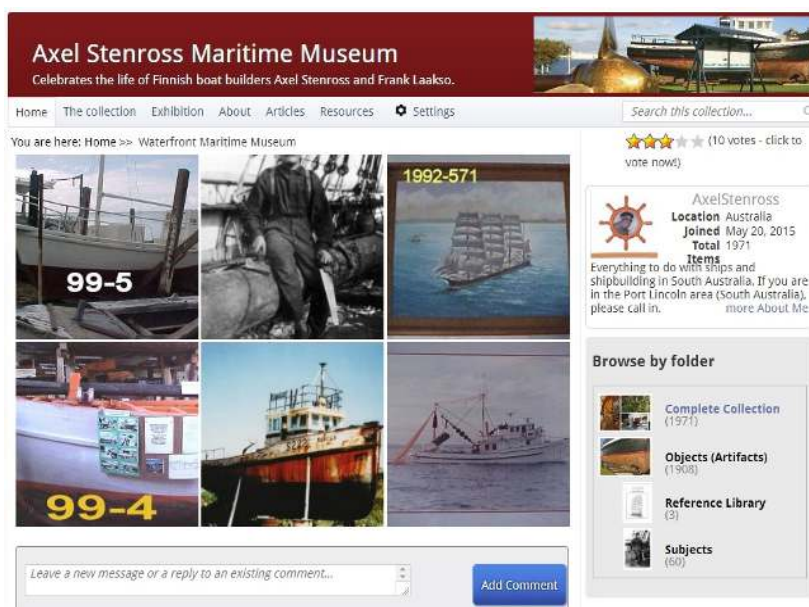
Axel Stenross Maritime Museum

Celebrates the life of Finnish boat builders Axel Stenross and Frank Laakso.

Home The collection Exhibition About Articles Resources Settings

Search this collection...

You are here: Home >> Waterfront Maritime Museum

99-5

1992-571

99-4

(10 votes - click to vote now!)

AxelStenross

Location Australia
Joined May 20, 2015
Total Items 1971

Everything to do with ships and shipbuilding in South Australia. If you are in the Port Lincoln area (South Australia), please call in. more About Me

Browse by folder

Complete Collection (1971)

Objects (Artifacts) (1908)

Reference Library (3)

Subjects (60)

Leave a new message or a reply to an existing comment...

Add Comment